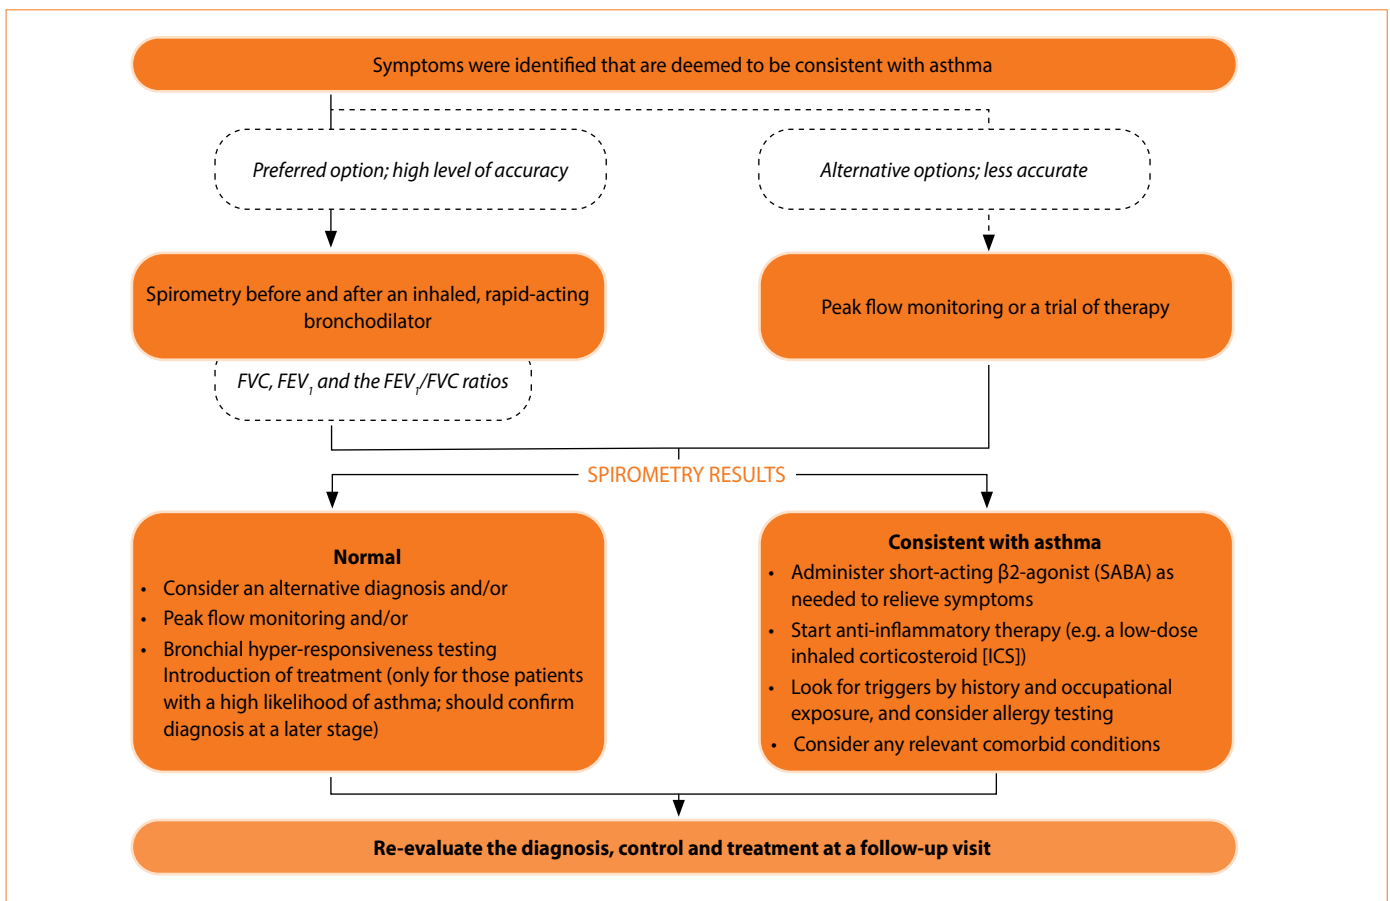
Symptoms were identified that are deemed to be consistent with asthma

Preferred option; high level of accuracy

Alternative options; less accurate

Spirometry before and after an inhaled, rapid-acting bronchodilator

Peak flow monitoring or a trial of therapy

FVC, FEV$_1$ and the FEV$_1$/FVC ratios

SPIROMETRY RESULTS

Normal
• Consider an alternative diagnosis and/or
• Peak flow monitoring and/or
• Bronchial hyper-responsiveness testing Introduction of treatment (only for those patients with a high likelihood of asthma; should confirm diagnosis at a later stage)

Consistent with asthma
• Administer short-acting β2-agonist (SABA) as needed to relieve symptoms
• Start anti-inflammatory therapy (e.g. a low-dose inhaled corticosteroid [ICS])
• Look for triggers by history and occupational exposure, and consider allergy testing
• Consider any relevant comorbid conditions

Re-evaluate the diagnosis, control and treatment at a follow-up visit